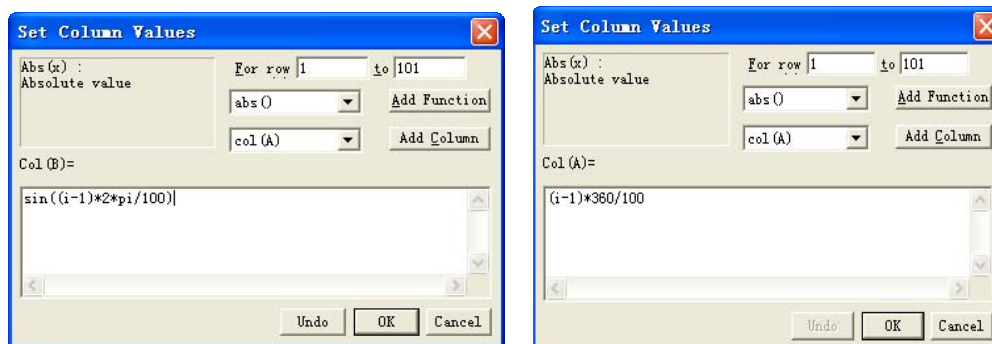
Set Column Values

Abs(x) :
Absolute value

For row 1 to 101

abs()

Add Function

col(A)

Add Column

Col(B)=

sin((i-1)*2*pi/100)

Undo

OK

Cancel

Set Column Values

Abs(x) :
Absolute value

For row 1 to 101

abs()

Add Function

col(A)

Add Column

Col(A)=

(i-1)*360/100

Undo

OK

Cancel